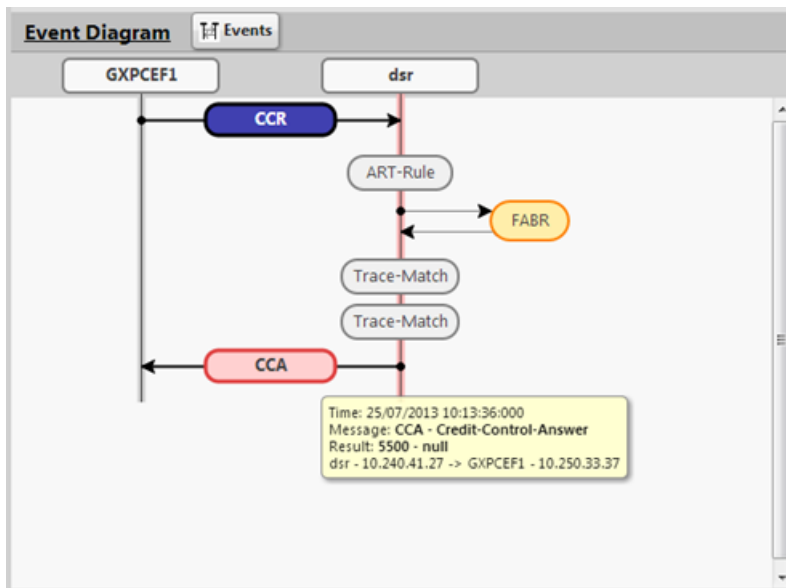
Event Diagram

Events

GXPCEF1

dsr

CCR

ART-Rule

FABR

Trace-Match

Trace-Match

CCA

Time: 25/07/2013 10:13:36:000
Message: CCA - Credit-Control-Answer
Result: 5500 - null
dsr - 10.240.41.27 -> GXPCEF1 - 10.250.33.37